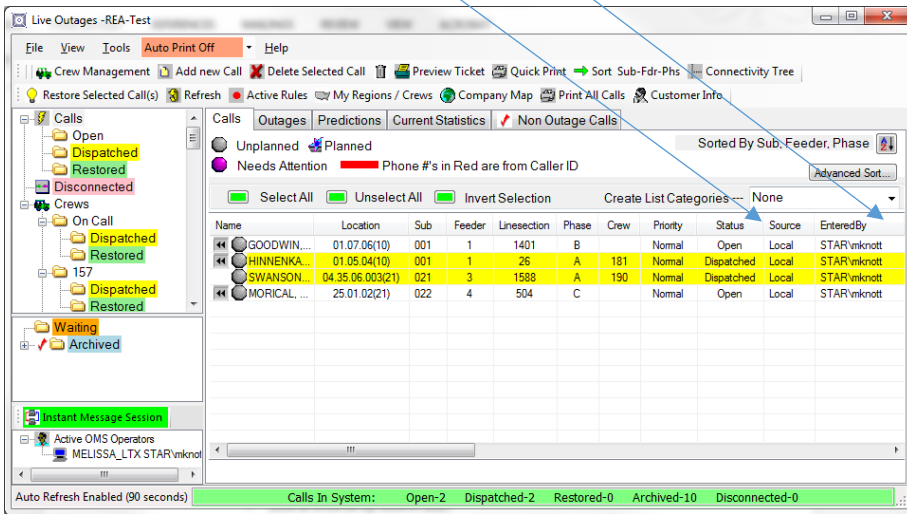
Live Outages -REA-Test

File View Tools Auto Print Off Help

Crew Management Add new Call Delete Selected Call Preview Ticket Quick Print Sort Sub-Fdr-Phs Connectivity Tree

Restore Selected Call(s) Refresh Active Rules My Regions / Crews Company Map Print All Calls Customer Info

Calls
Open
Dispatched
Restored
Disconnected
Crews
On Call
Dispatched
Restored
157
Dispatched
Restored

Waiting
Archived

Instant Message Session

Active OMS Operators
MELISSA_LTX STAR\mknot

Calls Outages Predictions Current Statistics Non Outage Calls

Unplanned Planned
Needs Attention Phone #'s in Red are from Caller ID

Sorted By Sub, Feeder, Phase
Advanced Sort...

Select All Unselect All Invert Selection Create List Categories --- None

| Name | Location | Sub | Feeder | Linesection | Phase | Crew | Priority | Status | Source | EnteredBy |
|---|---|---|---|---|---|---|---|---|---|---|
| GOODWIN,... | 01.07.06(10) | 001 | 1 | 1401 | B | | Normal | Open | Local | STAR\mknott |
| HINNENKA... | 01.05.04(10) | 001 | 1 | 26 | A | 181 | Normal | Dispatched | Local | STAR\mknott |
| SWANSON... | 04.35.06.003(21) | 021 | 3 | 1588 | A | 190 | Normal | Dispatched | Local | STAR\mknott |
| MORICAL, ... | 25.01.02(21) | 022 | 4 | 504 | C | | Normal | Open | Local | STAR\mknott |

Auto Refresh Enabled (90 seconds) Calls In System: Open-2 Dispatched-2 Restored-0 Archived-10 Disconnected-0